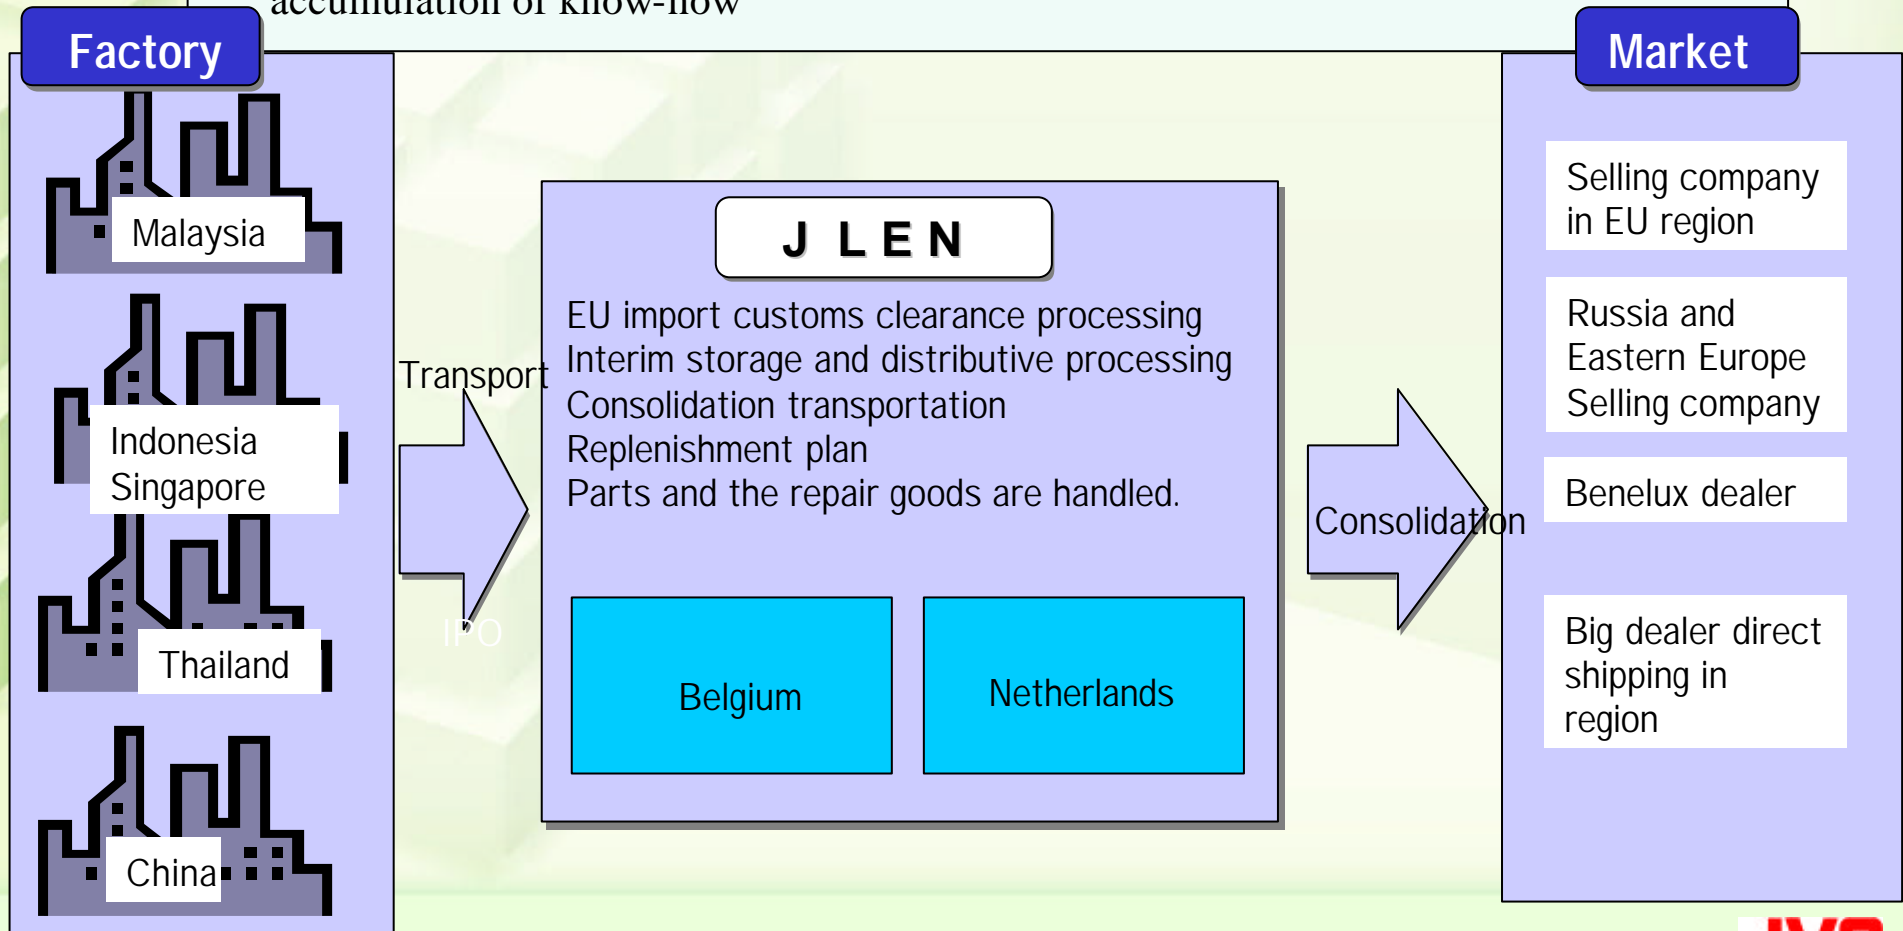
accumulation of know-how

Factory

Malaysia

Indonesia
Singapore

Thailand

China

Transport

IPO

J L E N

EU import customs clearance processing
Interim storage and distributive processing
Consolidation transportation
Replenishment plan
Parts and the repair goods are handled.

Belgium

Netherlands

Consolidation

Market

Selling company in EU region

Russia and Eastern Europe Selling company

Benelux dealer

Big dealer direct shipping in region